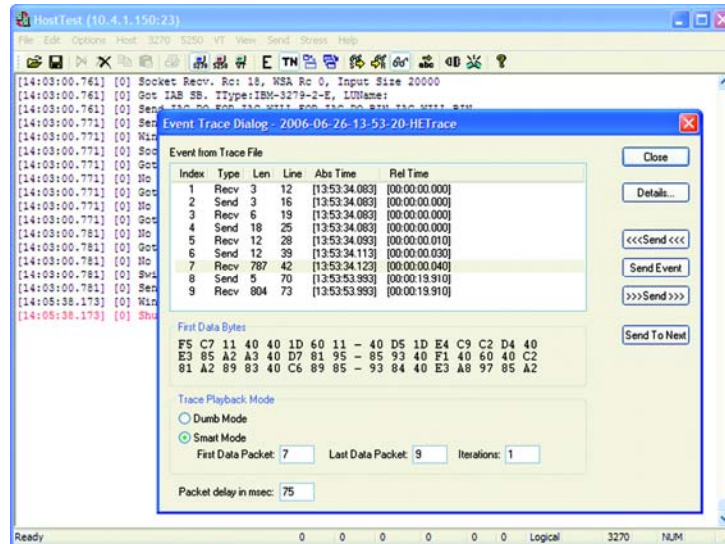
HostTest (10.4.1.150:23)

File Edit Options Host 3270 5250 VT View Send Stress Help

E TN

[14:03:00.761] [0] Socket Recv. Rc: 18, WSA Rc 0, Input Size 20000
[14:03:00.761] [0] Got IAB SB. TType:IBM-3279-2-E, LUName:
[14:03:00.761] [0] Send IAC DO EOR IAC WILL EOR IAC DO BIN IAC WILL BIN
[14:03:00.771] [0] Ser
[14:03:00.771] [0] Win
[14:03:00.771] [0] Soc
[14:03:00.771] [0] Got
[14:03:00.771] [0] No
[14:03:00.771] [0] Got
[14:03:00.771] [0] No
[14:03:00.771] [0] Got
[14:03:00.781] [0] No
[14:03:00.781] [0] Got
[14:03:00.781] [0] No
[14:03:00.781] [0] Swi
[14:03:00.781] [0] Sen
[14:05:38.173] [0] Win
[14:05:38.173] [0] Shu

Event Trace Dialog - 2006-06-26-13-53-20-HETrace

Event from Trace File

| Index | Type | Len | Line | Abs Time | Rel Time |
|---|---|---|---|---|---|
| 1 | Recv | 3 | 12 | [13:53:34.083] | [00:00:00.000] |
| 2 | Send | 3 | 16 | [13:53:34.083] | [00:00:00.000] |
| 3 | Recv | 6 | 19 | [13:53:34.083] | [00:00:00.000] |
| 4 | Send | 18 | 25 | [13:53:34.083] | [00:00:00.000] |
| 5 | Recv | 12 | 28 | [13:53:34.093] | [00:00:00.010] |
| 6 | Send | 12 | 39 | [13:53:34.113] | [00:00:00.030] |
| 7 | Recv | 787 | 42 | [13:53:34.123] | [00:00:00.040] |
| 8 | Send | 5 | 70 | [13:53:53.993] | [00:00:19.910] |
| 9 | Recv | 804 | 73 | [13:53:53.993] | [00:00:19.910] |

Close
Details...
<<<Send<<<
Send Event
>>>Send>>>
Send To Next

First Data Bytes

F5 C7 11 40 40 1D 60 11 – 40 D5 1D E4 C9 C2 D4 40
E3 85 A2 A3 40 D7 81 95 – 85 93 40 F1 40 60 40 C2
81 A2 89 83 40 C6 89 85 – 93 84 40 E3 A8 97 85 A2

Trace Playback Mode

Dumb Mode
Smart Mode
First Data Packet: 7 Last Data Packet: 9 Iterations: 1

Packet delay in msec: 75

Ready 0 0 0 0 0 0 Logical 3270 NUM